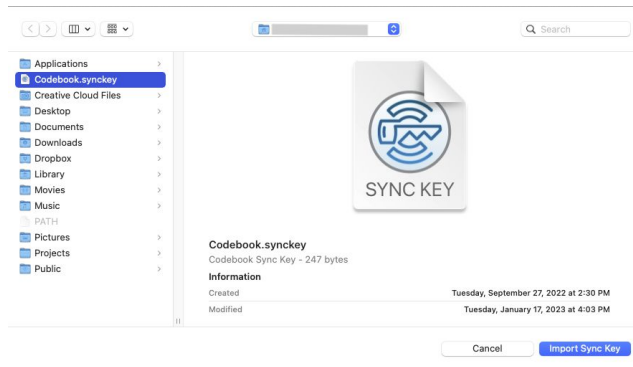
Search

Applications
Codebook.synckey
Creative Cloud Files
Desktop
Documents
Downloads
Dropbox
Library
Movies
Music
PATH
Pictures
Projects
Public

SYNC KEY

Codebook.synckey
Codebook Sync Key - 247 bytes
Information
Created Tuesday, September 27, 2022 at 2:30 PM
Modified Tuesday, January 17, 2023 at 4:03 PM

Cancel
Import Sync Key